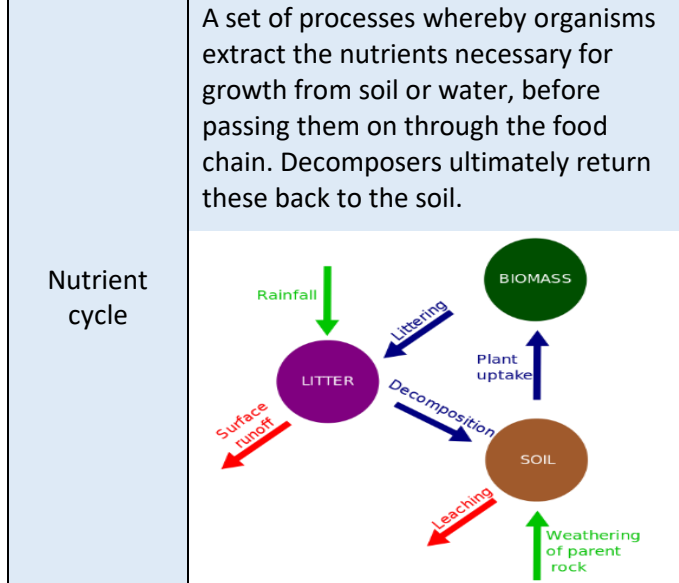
| Nutrient cycle | A set of processes whereby organisms extract the nutrients necessary for growth from soil or water, before passing them on through the food chain. Decomposers ultimately return these back to the soil. |
|---|---|

Rainfall

BIOMASS

Littering

Plant uptake

LITTER

Decomposition

Surface runoff

SOIL

Leaching

Weathering of parent rock